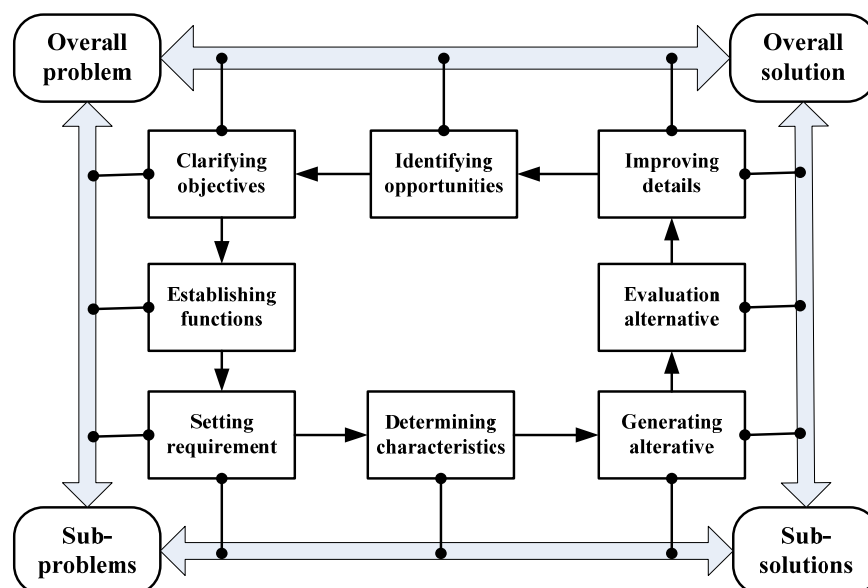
Overall problem

Overall solution

Clarifying objectives

Identifying opportunities

Improving details

Establishing functions

Evaluation alternative

Setting requirement

Determining characteristics

Generating alterative

Sub-problems

Sub-solutions